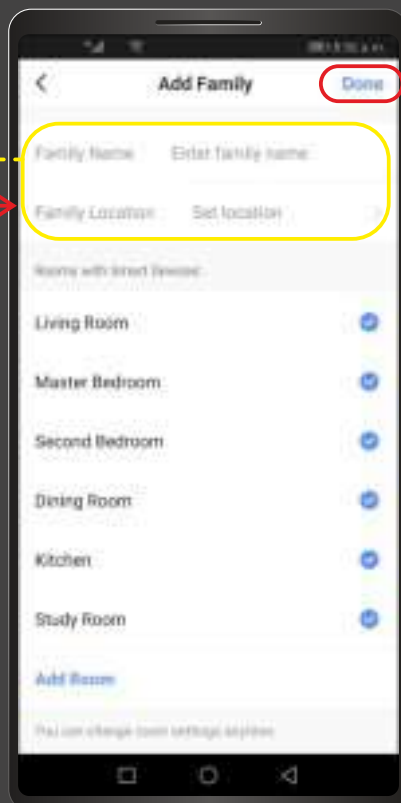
<

Add Family

Done

Family Name Enter family name

Family Location Set location

Rooms with Smart Devices

Living Room

Master Bedroom

Second Bedroom

Dining Room

Kitchen

Study Room

Add Room

You can change room settings anytime